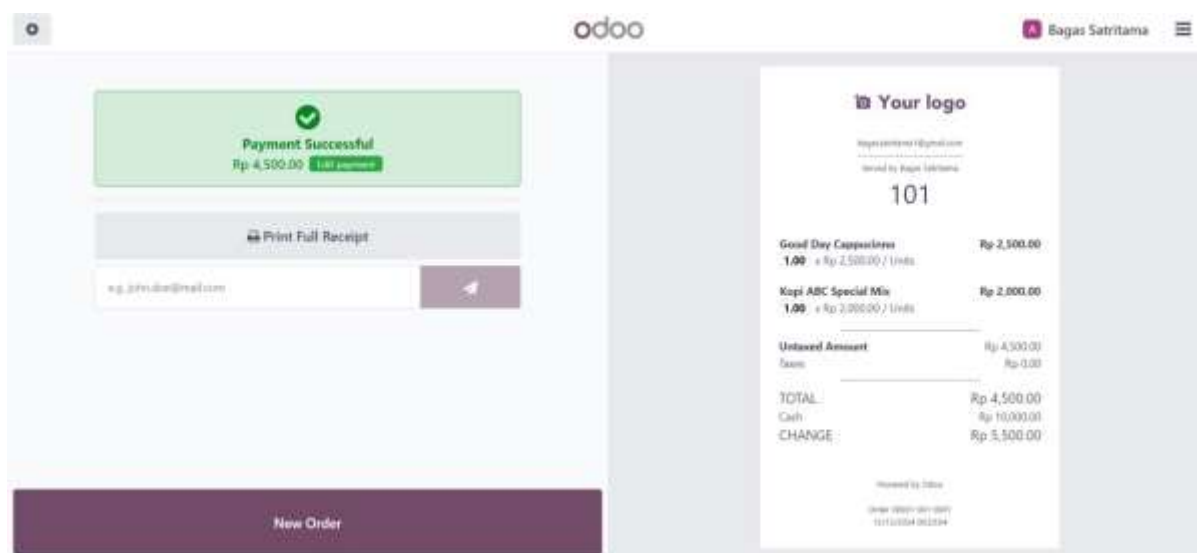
odoo

A Bagas Satritama

Payment Successful
Rp 4,500.00 Edit payment

Print Full Receipt

e.g. john.doe@mail.com

New Order

Your logo

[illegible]

Served by Bagas Satritama

101

Good Day Cappuccino
1.00 x Rp 2,500.00 / Units
Rp 2,500.00

Kopi ABC Special Mix
1.00 x Rp 2,000.00 / Units
Rp 2,000.00

Untaxed Amount Rp 4,500.00
Taxes Rp 0.00

TOTAL Rp 4,500.00
Cash Rp 10,000.00
CHANGE Rp 5,500.00

Powered by Odoo

Order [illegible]
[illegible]